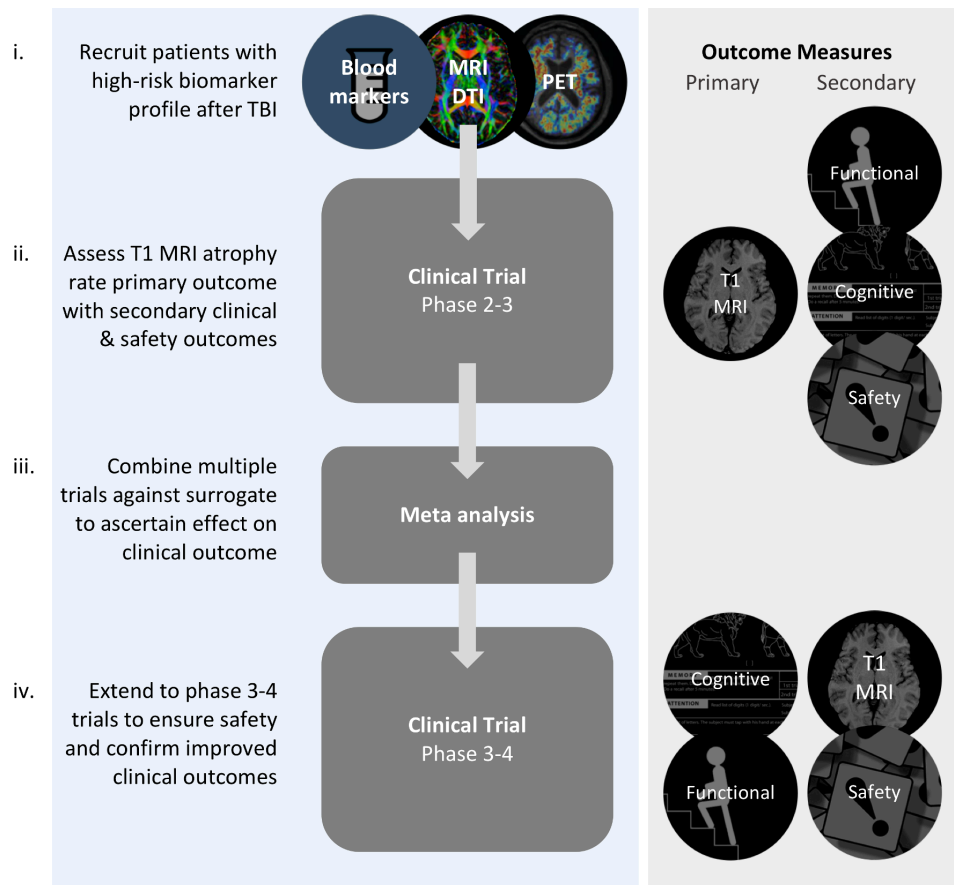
i. Recruit patients with high-risk biomarker profile after TBI

Blood markers

MRI DTI

PET

Outcome Measures

Primary

Secondary

Functional

ii. Assess T1 MRI atrophy rate primary outcome with secondary clinical & safety outcomes

Clinical Trial
Phase 2-3

T1 MRI

Cognitive

Safety

iii. Combine multiple trials against surrogate to ascertain effect on clinical outcome

Meta analysis

iv. Extend to phase 3-4 trials to ensure safety and confirm improved clinical outcomes

Clinical Trial
Phase 3-4

Cognitive

T1 MRI

Functional

Safety